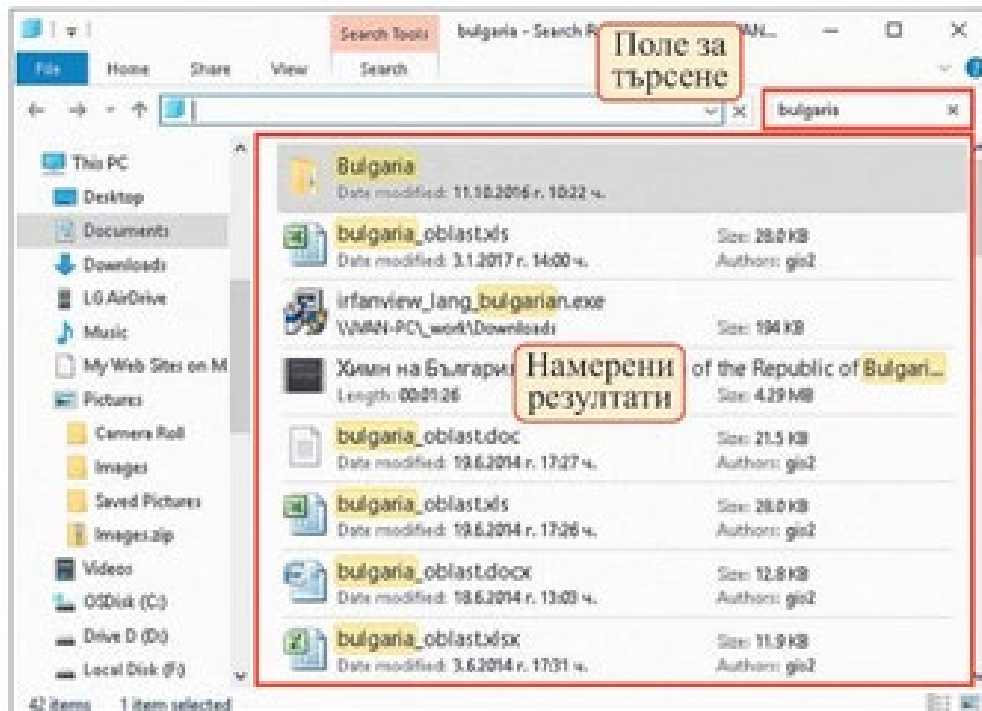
Search Tools
bulgaria - Search R
AN...
File
Home
Share
View
Search
Поле за търсене
bulgaria

This PC
Desktop
Documents
Downloads
LG AirDrive
Music
My Web Sites on M
Pictures
Camera Roll
Images
Saved Pictures
Images.zip
Videos
OSDisk (C:)
Drive D (D:)
Local Disk (F:)

Bulgaria
Date modified: 11.10.2016 г. 10:22 ч.

bulgaria_oblast.xls
Date modified: 3.1.2017 г. 14:00 ч.
Size: 28.0 KB
Authors: gio2

irfanview_lang_bulgarian.exe
\\MAN-PC\_work\Downloads
Size: 194 KB

Химн на България
Намерени резултати
of the Republic of Bulgari...
Length: 00:01:26
Size: 4.29 MB

bulgaria_oblast.doc
Date modified: 19.6.2014 г. 17:27 ч.
Size: 21.5 KB
Authors: gio2

bulgaria_oblast.xls
Date modified: 19.6.2014 г. 17:26 ч.
Size: 28.0 KB
Authors: gio2

bulgaria_oblast.docx
Date modified: 18.6.2014 г. 13:03 ч.
Size: 12.8 KB
Authors: gio2

bulgaria_oblast.xlsx
Date modified: 3.6.2014 г. 17:31 ч.
Size: 11.9 KB
Authors: gio2

42 items
1 item selected